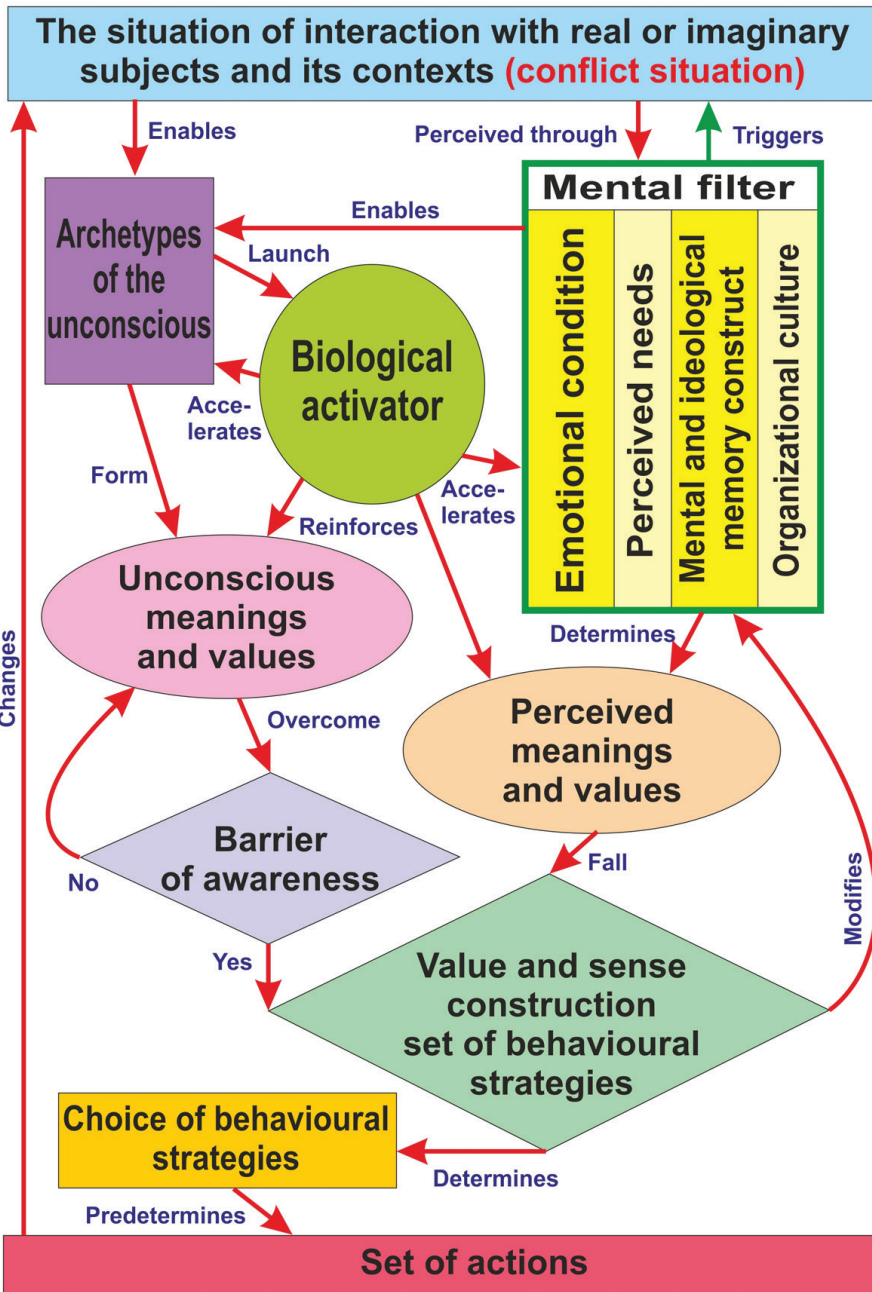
The situation of interaction with real or imaginary subjects and its contexts (conflict situation)

Enables

Perceived through

Triggers

Mental filter

Enables

Archetypes of the unconscious

Launch

Biological activator

Emotional condition

Perceived needs

Mental and ideological memory construct

Organizational culture

Accelerates

Form

Accelerates

Reinforces

Unconscious meanings and values

Determines

Changes

Overcome

Perceived meanings and values

Barrier of awareness

No

Fall

Modifies

Yes

Value and sense construction set of behavioural strategies

Choice of behavioural strategies

Determines

Predetermines

Set of actions